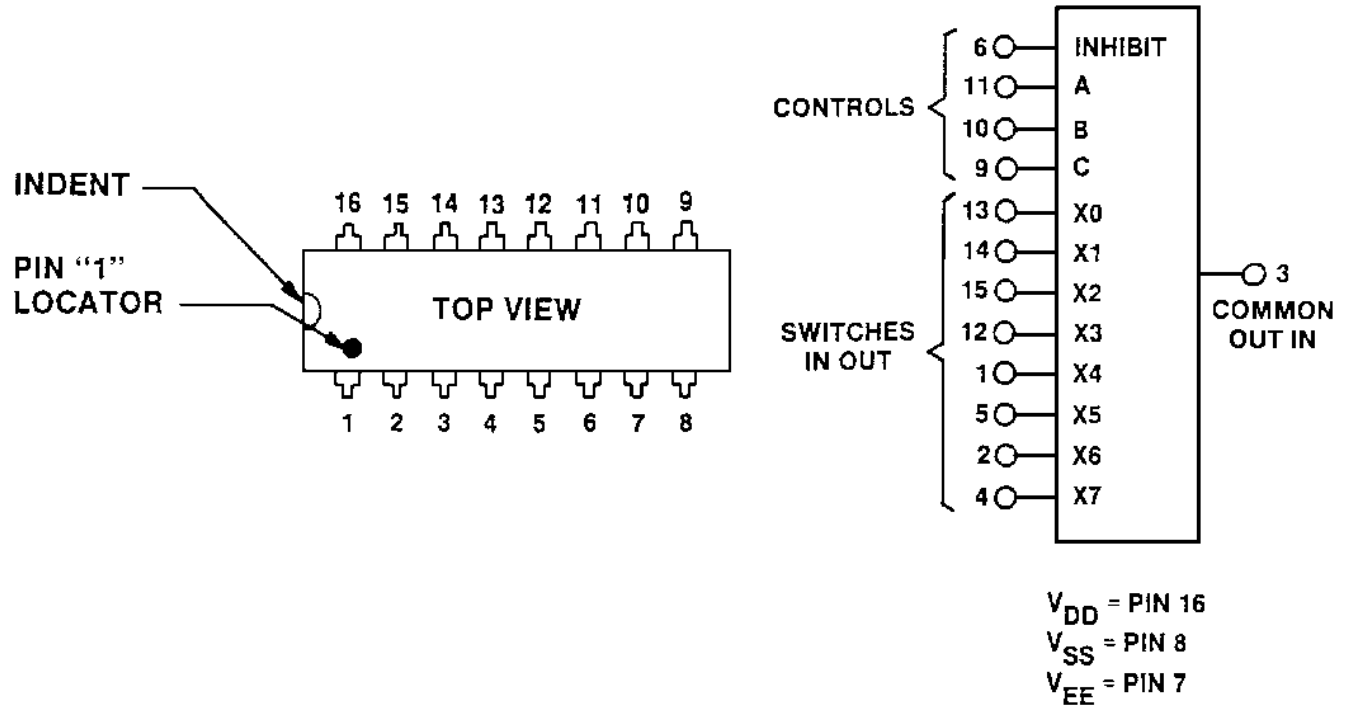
INDENT

PIN "1"
LOCATOR

16 15 14 13 12 11 10 9

TOP VIEW

1 2 3 4 5 6 7 8

CONTROLS

6 INHIBIT
11 A
10 B
9 C

SWITCHES
IN OUT

13 X0
14 X1
15 X2
12 X3
1 X4
5 X5
2 X6
4 X7

3
COMMON
OUT IN

$V_{DD}$ = PIN 16
$V_{SS}$ = PIN 8
$V_{EE}$ = PIN 7